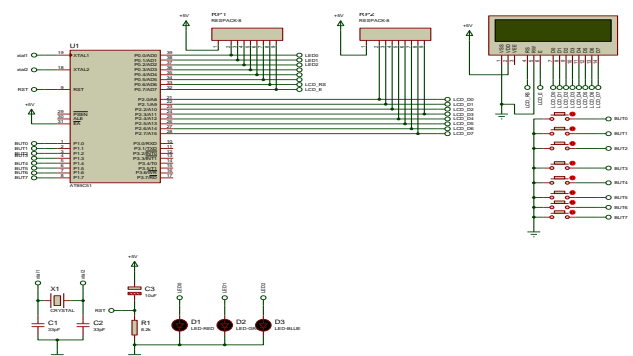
+5V RP1 RESPACK-8
+5V RP2 RESPACK-8
+5V

U1
xtal1 XTAL1
xtal2 XTAL2
RST RST
+5V
PSEN
ALE
EA
P0.0/AD0
P0.1/AD1
P0.2/AD2
P0.3/AD3
P0.4/AD4
P0.5/AD5
P0.6/AD6
P0.7/AD7
P2.0/A8
P2.1/A9
P2.2/A10
P2.3/A11
P2.4/A12
P2.5/A13
P2.6/A14
P2.7/A15
P3.0/RXD
P3.1/TXD
P3.2/INT0
P3.3/INT1
P3.4/T0
P3.5/T1
P3.6/WR
P3.7/RD
P1.0
P1.1
P1.2
P1.3
P1.4
P1.5
P1.6
P1.7
BUT0
BUT1
BUT2
BUT3
BUT4
BUT5
BUT6
BUT7
AT89C51

LED0
LED1
LED2
LCD_RS
LCD_E
LCD_D0
LCD_D1
LCD_D2
LCD_D3
LCD_D4
LCD_D5
LCD_D6
LCD_D7

VSS VDD VEE RS RW E D0 D1 D2 D3 D4 D5 D6 D7
LCD_RS LCD_E LCD_D0 LCD_D1 LCD_D2 LCD_D3 LCD_D4 LCD_D5 LCD_D6 LCD_D7

BUT0
BUT1
BUT2
BUT3
BUT4
BUT5
BUT6
BUT7

xtal1 xtal2
X1
CRYSTAL
C1
33pF
C2
33pF
+5V
C3
10uF
RST
R1
8.2k
LED0 LED1 LED2
D1
LED-RED
D2
LED-GREEN
D3
LED-BLUE